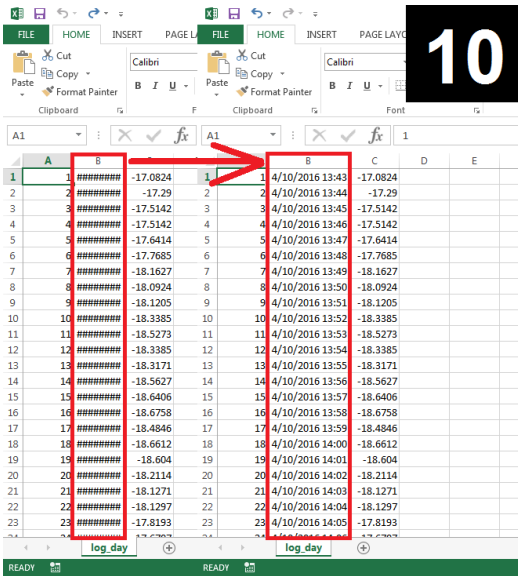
10

FILE HOME INSERT PAGE LA
Cut
Copy
Paste
Format Painter
Clipboard
Calibri
A1
fx

|  | A | B | C |
|---|---|---|---|
| 1 | 1 | ######## | -17.0824 |
| 2 | 2 | ######## | -17.29 |
| 3 | 3 | ######## | -17.5142 |
| 4 | 4 | ######## | -17.5142 |
| 5 | 5 | ######## | -17.6414 |
| 6 | 6 | ######## | -17.7685 |
| 7 | 7 | ######## | -18.1627 |
| 8 | 8 | ######## | -18.0924 |
| 9 | 9 | ######## | -18.1205 |
| 10 | 10 | ######## | -18.3385 |
| 11 | 11 | ######## | -18.5273 |
| 12 | 12 | ######## | -18.3385 |
| 13 | 13 | ######## | -18.3171 |
| 14 | 14 | ######## | -18.5627 |
| 15 | 15 | ######## | -18.6406 |
| 16 | 16 | ######## | -18.6758 |
| 17 | 17 | ######## | -18.4846 |
| 18 | 18 | ######## | -18.6612 |
| 19 | 19 | ######## | -18.604 |
| 20 | 20 | ######## | -18.2114 |
| 21 | 21 | ######## | -18.1271 |
| 22 | 22 | ######## | -18.1297 |
| 23 | 23 | ######## | -17.8193 |

log_day
READY

FILE HOME INSERT PAGE LAYO
Cut
Copy
Paste
Format Painter
Clipboard
Calibri
Font
A1
fx 1

|  | B | C | D | E |
|---|---|---|---|---|
| 1 | 4/10/2016 13:43 | -17.0824 |  |  |
| 2 | 4/10/2016 13:44 | -17.29 |  |  |
| 3 | 4/10/2016 13:45 | -17.5142 |  |  |
| 4 | 4/10/2016 13:46 | -17.5142 |  |  |
| 5 | 4/10/2016 13:47 | -17.6414 |  |  |
| 6 | 4/10/2016 13:48 | -17.7685 |  |  |
| 7 | 4/10/2016 13:49 | -18.1627 |  |  |
| 8 | 4/10/2016 13:50 | -18.0924 |  |  |
| 9 | 4/10/2016 13:51 | -18.1205 |  |  |
| 10 | 4/10/2016 13:52 | -18.3385 |  |  |
| 11 | 4/10/2016 13:53 | -18.5273 |  |  |
| 12 | 4/10/2016 13:54 | -18.3385 |  |  |
| 13 | 4/10/2016 13:55 | -18.3171 |  |  |
| 14 | 4/10/2016 13:56 | -18.5627 |  |  |
| 15 | 4/10/2016 13:57 | -18.6406 |  |  |
| 16 | 4/10/2016 13:58 | -18.6758 |  |  |
| 17 | 4/10/2016 13:59 | -18.4846 |  |  |
| 18 | 4/10/2016 14:00 | -18.6612 |  |  |
| 19 | 4/10/2016 14:01 | -18.604 |  |  |
| 20 | 4/10/2016 14:02 | -18.2114 |  |  |
| 21 | 4/10/2016 14:03 | -18.1271 |  |  |
| 22 | 4/10/2016 14:04 | -18.1297 |  |  |
| 23 | 4/10/2016 14:05 | -17.8193 |  |  |

log_day
READY